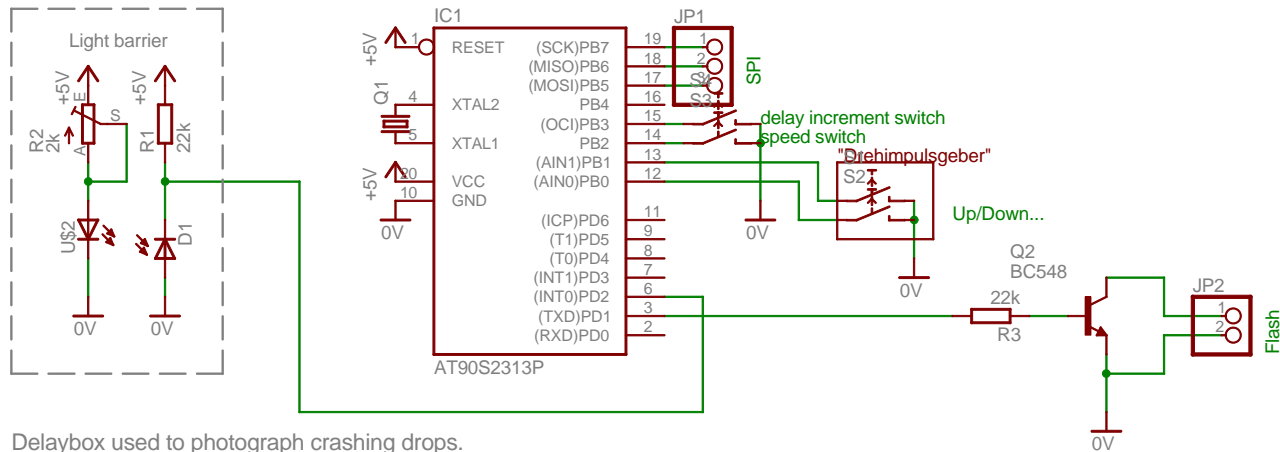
Light barrier

+5V

R2 2k

E A S

+5V

R1 22k

U$2

D1

0V

0V

IC1

+5V

1 RESET

Q1

4 XTAL2

5 XTAL1

+5V

20 VCC

10 GND

0V

(SCK)PB7 19

(MISO)PB6 18

(MOSI)PB5 17

PB4 16

(OCI)PB3 15

PB2 14

(AIN1)PB1 13

(AIN0)PB0 12

(ICP)PD6 11

(T1)PD5 9

(T0)PD4 8

(INT1)PD3 7

(INT0)PD2 6

(TXD)PD1 3

(RXD)PD0 2

AT90S2313P

JP1

1 2 3

SPI

S1

S3

delay increment switch

speed switch

0V

"Drehimpulsgeber"

S2

Up/Down...

0V

Q2

BC548

22k

R3

JP2

1 2

Flash

0V

Delaybox used to photograph crashing drops.